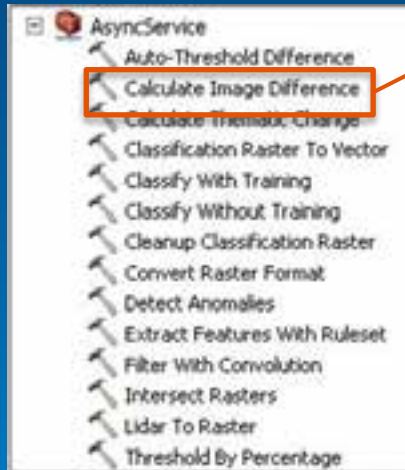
AsyncService
Auto-Threshold Difference
Calculate Image Difference
Calculate Thematic Change
Classification Raster To Vector
Classify With Training
Classify Without Training
Cleanup Classification Raster
Convert Raster Format
Detect Anomalies
Extract Features With Ruleset
Filter With Convolution
Intersect Rasters
Lidar To Raster
Threshold By Percentage